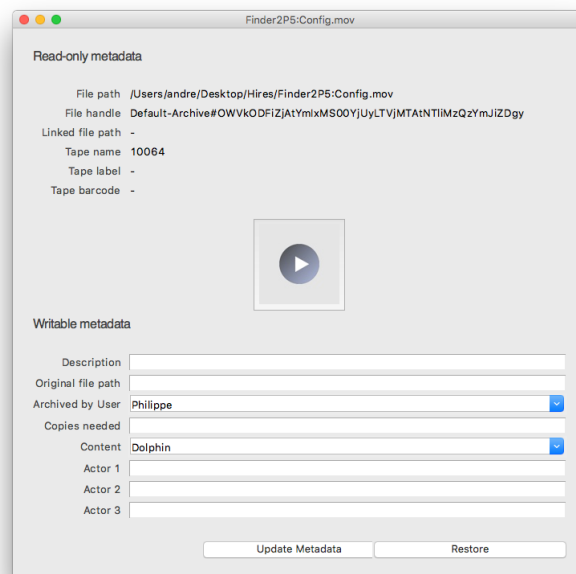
Finder2P5:Config.mov

Read-only metadata

File path /Users/andre/Desktop/Hires/Finder2P5:Config.mov
File handle Default-Archive#OWVkODFiZjAtYmIxMS00YjUyLTVjMTAtNTliMzQzYmJiZDgy
Linked file path -
Tape name 10064
Tape label -
Tape barcode -

Writable metadata

Description
Original file path
Archived by User Philippe
Copies needed
Content Dolphin
Actor 1
Actor 2
Actor 3

Update Metadata
Restore